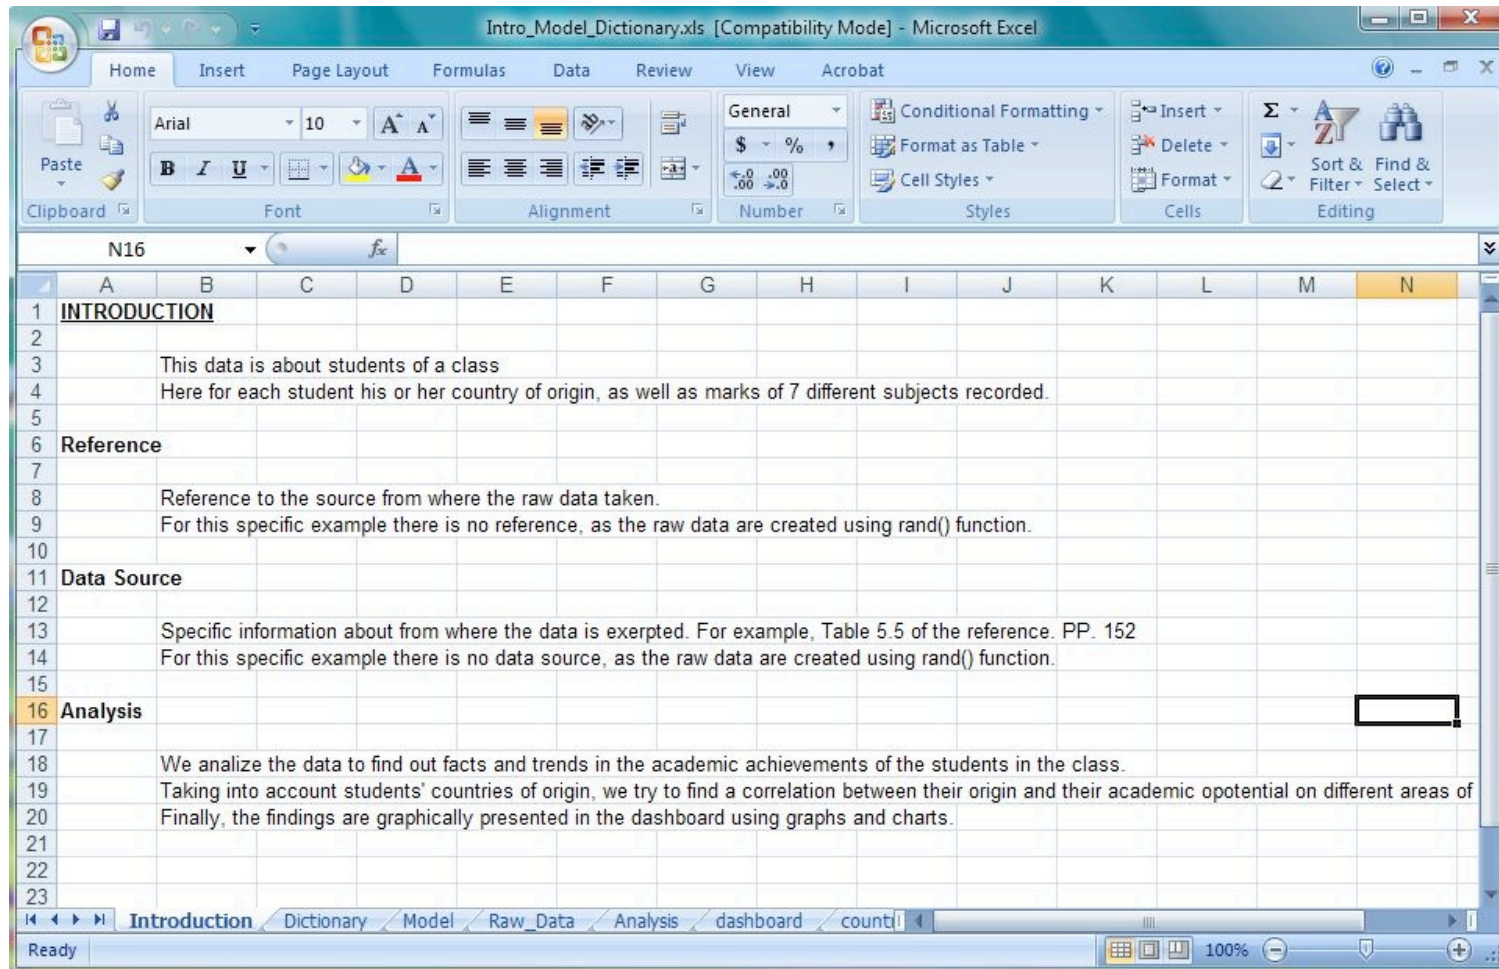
Intro_Model_Dictionary.xls [Compatibility Mode] - Microsoft Excel

Home Insert Page Layout Formulas Data Review View Acrobat

Paste
Clipboard
Arial 10
B I U
Font
Alignment
General
$ % ,
Number
Conditional Formatting
Format as Table
Cell Styles
Styles
Insert
Delete
Format
Cells
Σ
Sort & Filter
Find & Select
Editing

N16 $f_x$

| | A | B | C | D | E | F | G | H | I | J | K | L | M | N |
|---|---|---|---|---|---|---|---|---|---|---|---|---|---|---|
| 1 | INTRODUCTION | | | | | | | | | | | | | |
| 2 | | | | | | | | | | | | | | |
| 3 | | This data is about students of a class | | | | | | | | | | | | |
| 4 | | Here for each student his or her country of origin, as well as marks of 7 different subjects recorded. | | | | | | | | | | | | |
| 5 | | | | | | | | | | | | | | |
| 6 | Reference | | | | | | | | | | | | | |
| 7 | | | | | | | | | | | | | | |
| 8 | | Reference to the source from where the raw data taken. | | | | | | | | | | | | |
| 9 | | For this specific example there is no reference, as the raw data are created using rand() function. | | | | | | | | | | | | |
| 10 | | | | | | | | | | | | | | |
| 11 | Data Source | | | | | | | | | | | | | |
| 12 | | | | | | | | | | | | | | |
| 13 | | Specific information about from where the data is exerpted. For example, Table 5.5 of the reference. PP. 152 | | | | | | | | | | | | |
| 14 | | For this specific example there is no data source, as the raw data are created using rand() function. | | | | | | | | | | | | |
| 15 | | | | | | | | | | | | | | |
| 16 | Analysis | | | | | | | | | | | | | |
| 17 | | | | | | | | | | | | | | |
| 18 | | We analize the data to find out facts and trends in the academic achievements of the students in the class. | | | | | | | | | | | | |
| 19 | | Taking into account students' countries of origin, we try to find a correlation between their origin and their academic opotential on different areas of | | | | | | | | | | | | |
| 20 | | Finally, the findings are graphically presented in the dashboard using graphs and charts. | | | | | | | | | | | | |
| 21 | | | | | | | | | | | | | | |
| 22 | | | | | | | | | | | | | | |
| 23 | | | | | | | | | | | | | | |

Introduction Dictionary Model Raw_Data Analysis dashboard count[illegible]

Ready 100%